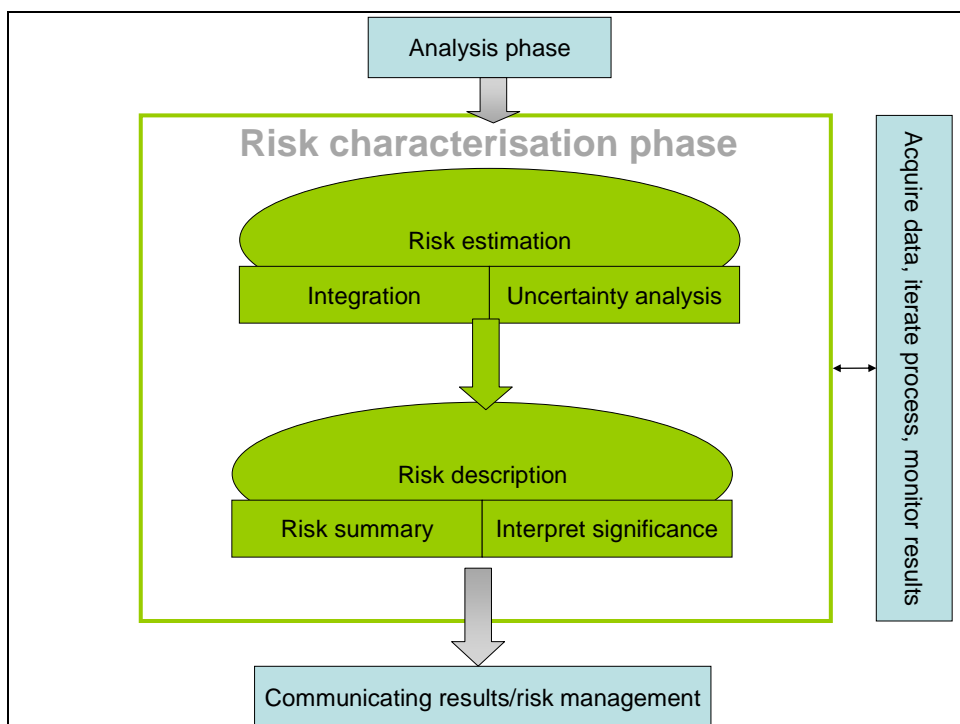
Analysis phase

Risk characterisation phase

Risk estimation

Integration

Uncertainty analysis

Risk description

Risk summary

Interpret significance

Acquire data, iterate process, monitor results

Communicating results/risk management